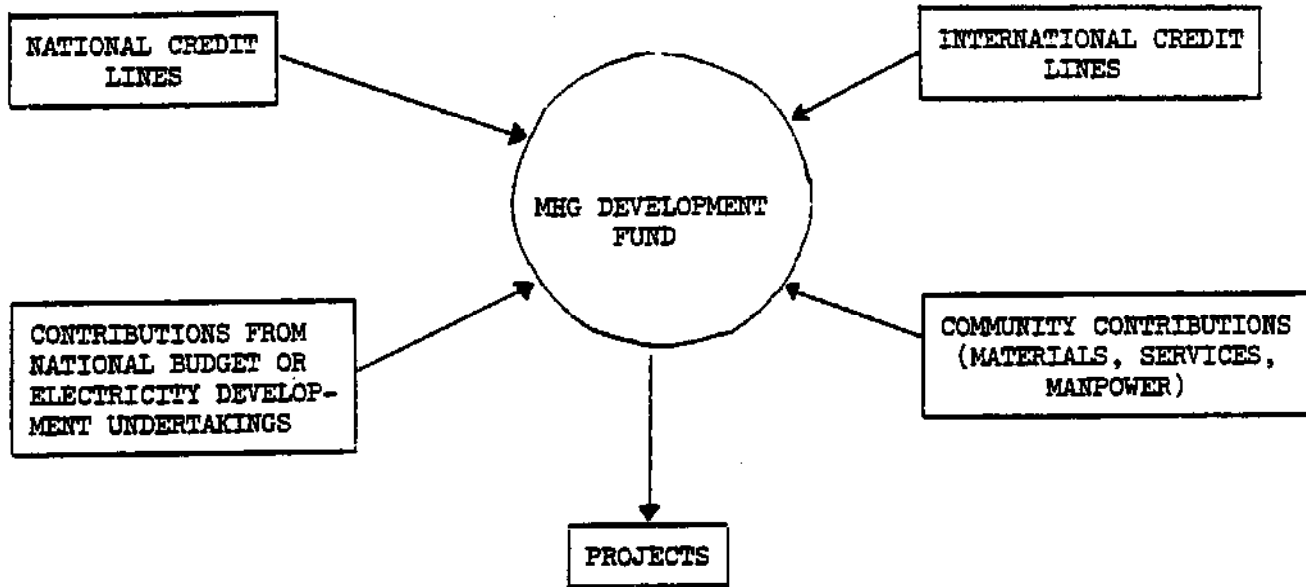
NATIONAL CREDIT LINES

INTERNATIONAL CREDIT LINES

MHG DEVELOPMENT FUND

CONTRIBUTIONS FROM NATIONAL BUDGET OR ELECTRICITY DEVELOPMENT UNDERTAKINGS

COMMUNITY CONTRIBUTIONS (MATERIALS, SERVICES, MANPOWER)

PROJECTS